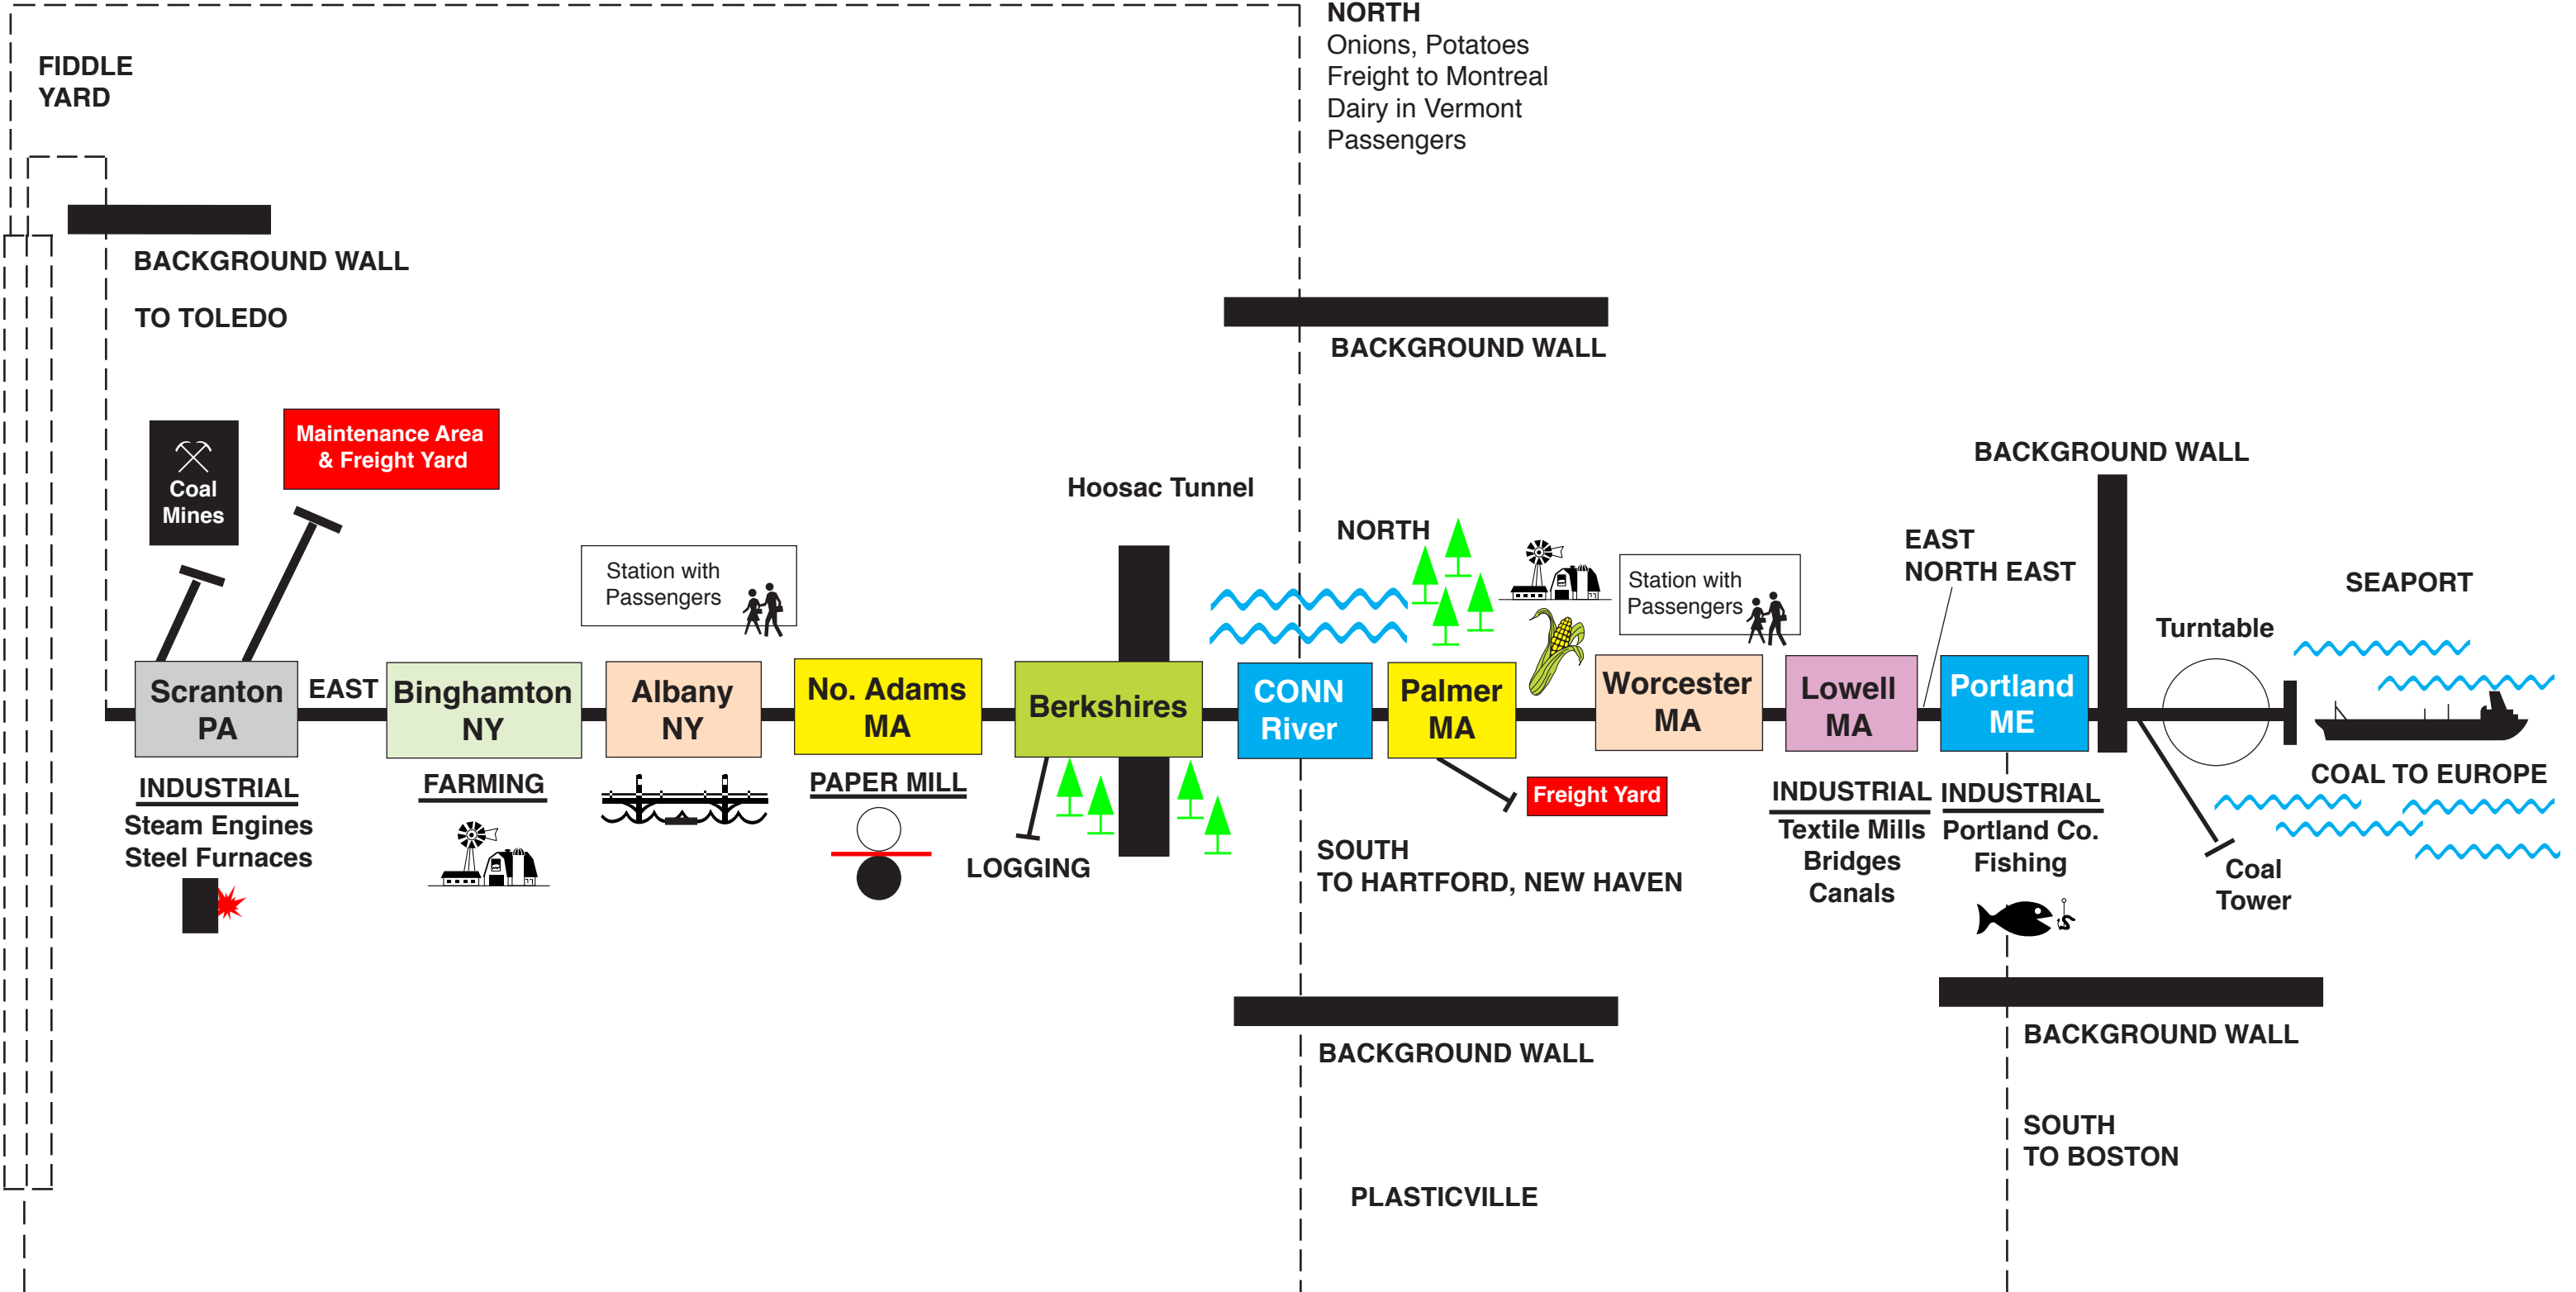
FIDDLE YARD

BACKGROUND WALL

TO TOLEDO

NORTH
Onions, Potatoes
Freight to Montreal
Dairy in Vermont
Passengers

BACKGROUND WALL

Coal Mines

Maintenance Area & Freight Yard

Station with Passengers

Hoosac Tunnel

NORTH

Station with Passengers

BACKGROUND WALL

EAST
NORTH EAST

SEAPORT

Turntable

Scranton PA

EAST

Binghamton NY

Albany NY

No. Adams MA

Berkshires

CONN River

Palmer MA

Worcester MA

Lowell MA

Portland ME

INDUSTRIAL
Steam Engines
Steel Furnaces

FARMING

PAPER MILL

LOGGING

Freight Yard

SOUTH
TO HARTFORD, NEW HAVEN

INDUSTRIAL
Textile Mills
Bridges
Canals

INDUSTRIAL
Portland Co.
Fishing

COAL TO EUROPE

Coal Tower

BACKGROUND WALL

BACKGROUND WALL

SOUTH
TO BOSTON

PLASTICVILLE